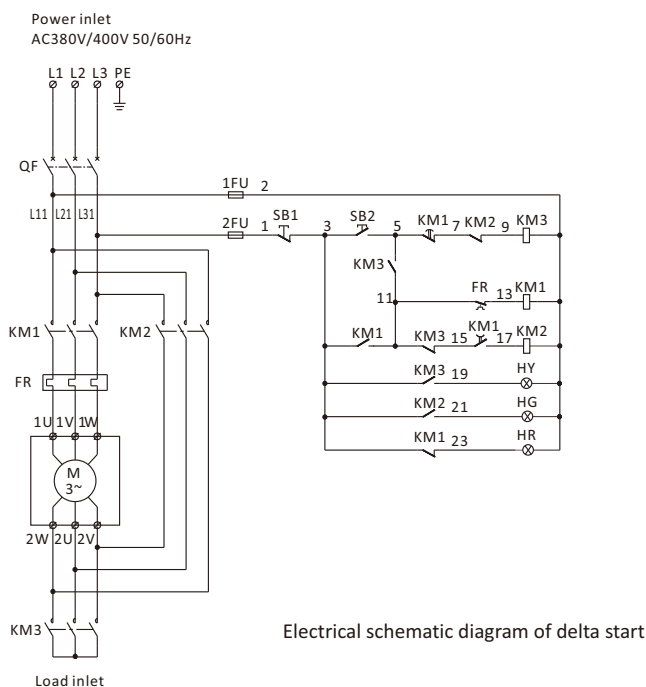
Power inlet
AC380V/400V 50/60Hz

L1 L2 L3 PE

QF

L11 L21 L31

1FU 2

2FU 1 SB1 3 SB2 5 KM1 7 KM2 9 KM3

KM3

11 FR 13 KM1

KM1 KM3 15 KM1 17 KM2

KM3 19 HY

KM2 21 HG

KM1 23 HR

KM1 KM2

FR

1U 1V 1W

M
3~

2W 2U 2V

KM3

Electrical schematic diagram of delta start

Load inlet